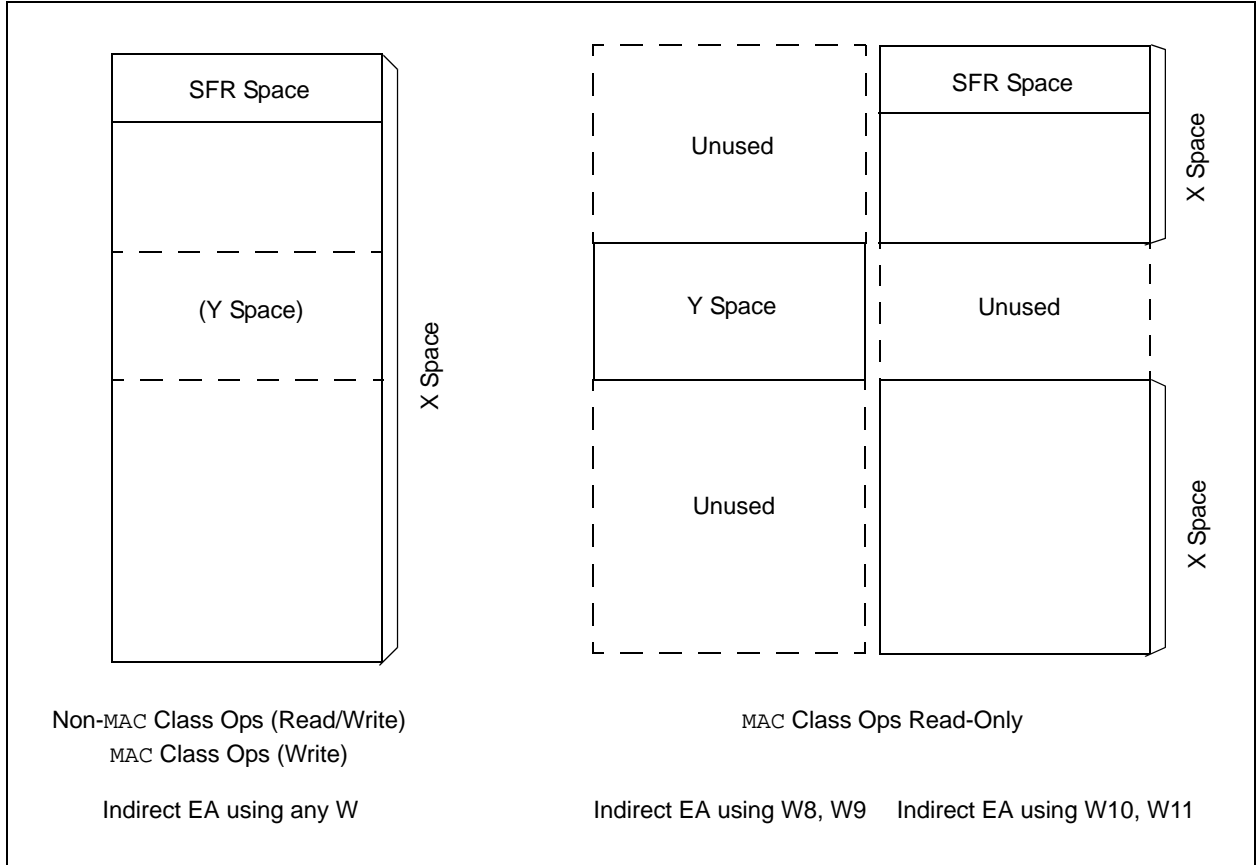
SFR Space

(Y Space)

X Space

Non-MAC Class Ops (Read/Write)
MAC Class Ops (Write)

Indirect EA using any W

Unused

Y Space

Unused

SFR Space

X Space

Unused

X Space

MAC Class Ops Read-Only

Indirect EA using W8, W9 Indirect EA using W10, W11